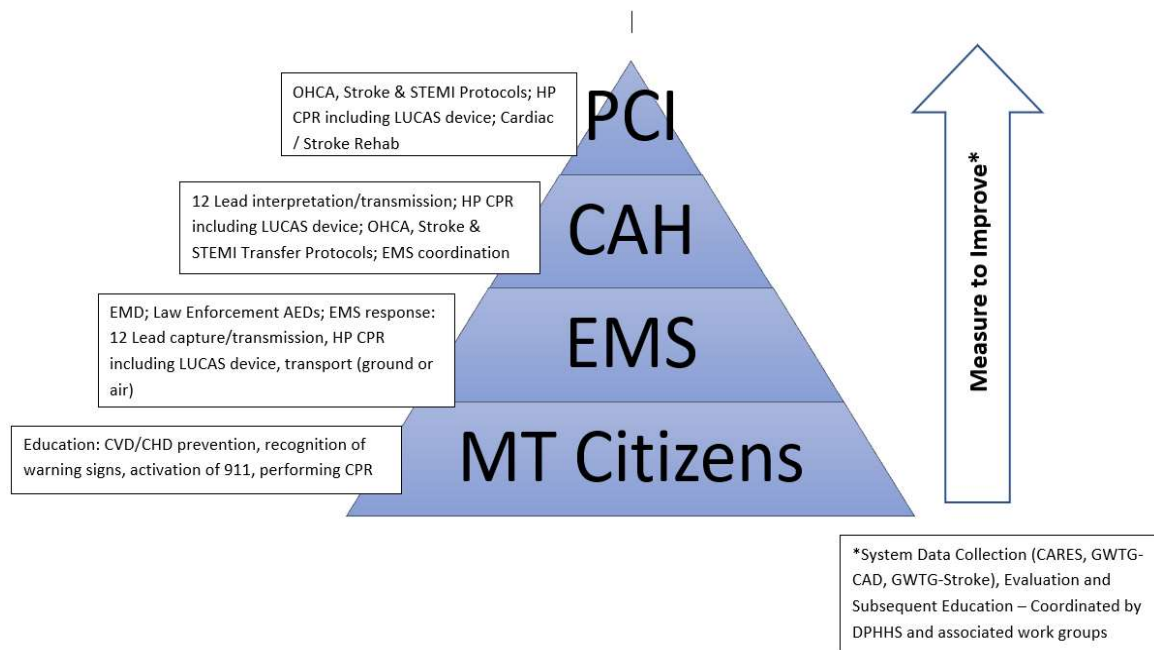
OHCA, Stroke & STEMI Protocols; HP CPR including LUCAS device; Cardiac / Stroke Rehab

PCI

12 Lead interpretation/transmission; HP CPR including LUCAS device; OHCA, Stroke & STEMI Transfer Protocols; EMS coordination

CAH

EMD; Law Enforcement AEDs; EMS response: 12 Lead capture/transmission, HP CPR including LUCAS device, transport (ground or air)

EMS

Education: CVD/CHD prevention, recognition of warning signs, activation of 911, performing CPR

MT Citizens

Measure to Improve*

*System Data Collection (CARES, GWTG-CAD, GWTG-Stroke), Evaluation and Subsequent Education – Coordinated by DPHHS and associated work groups